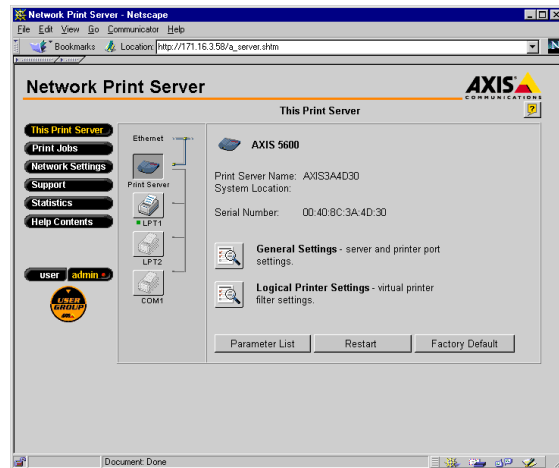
Network Print Server - Netscape
File Edit View Go Communicator Help
Bookmarks Location: http://171.16.3.58/a_server.shtm

Network Print Server
AXIS COMMUNICATIONS
This Print Server
?

This Print Server
Print Jobs
Network Settings
Support
Statistics
Help Contents

user admin

USER GROUP

Ethernet
Print Server
LPT1
LPT2
COM1

AXIS 5600

Print Server Name: AXIS3A4D30
System Location:

Serial Number: 00:40:8C:3A:4D:30

General Settings - server and printer port settings.

Logical Printer Settings - virtual printer filter settings.

Parameter List
Restart
Factory Default

Document: Done